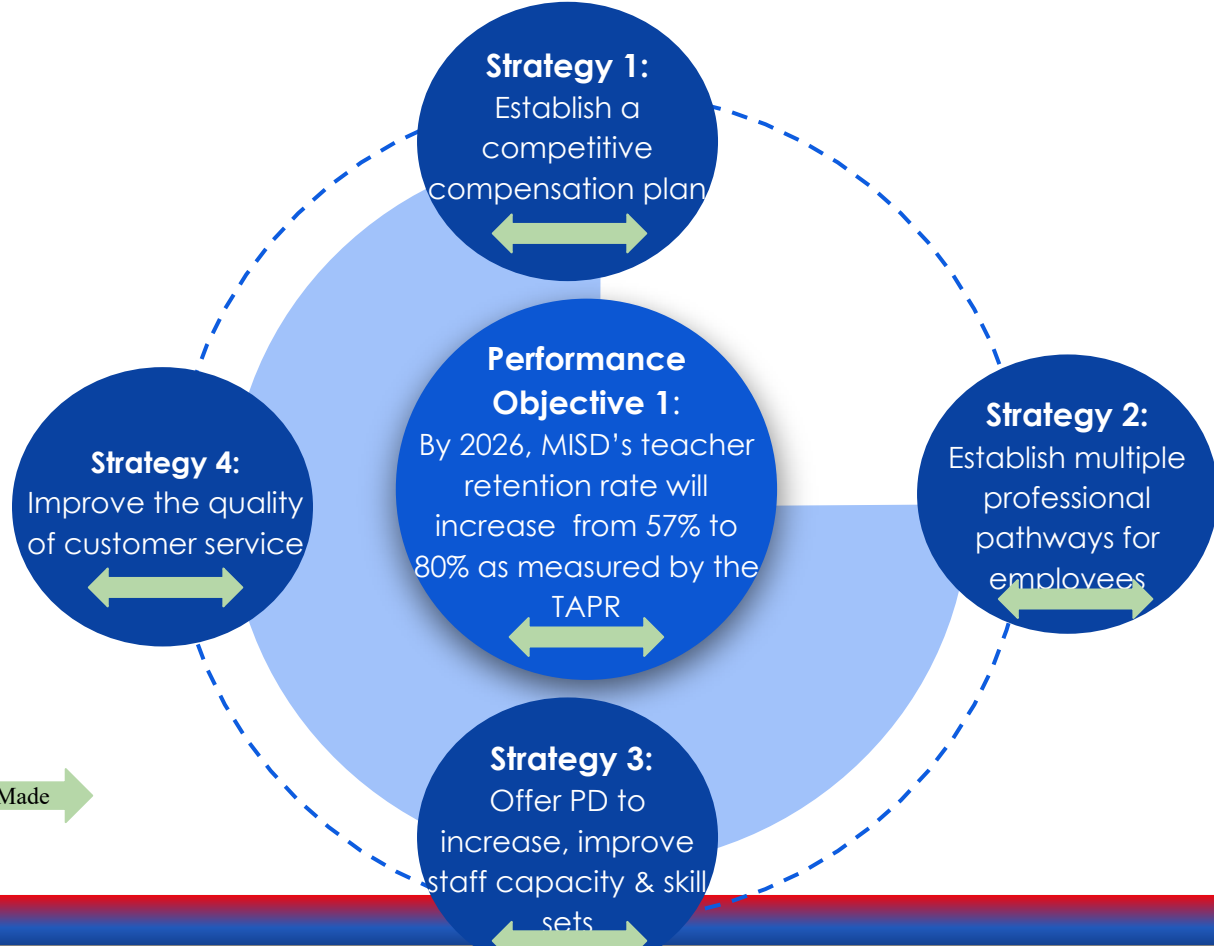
Strategy 1:
Establish a competitive compensation plan

Performance Objective 1:
By 2026, MISD's teacher retention rate will increase from 57% to 80% as measured by the TAPR

Strategy 2:
Establish multiple professional pathways for employees

Strategy 4:
Improve the quality of customer service

Strategy 3:
Offer PD to increase, improve staff capacity & skill sets

Made